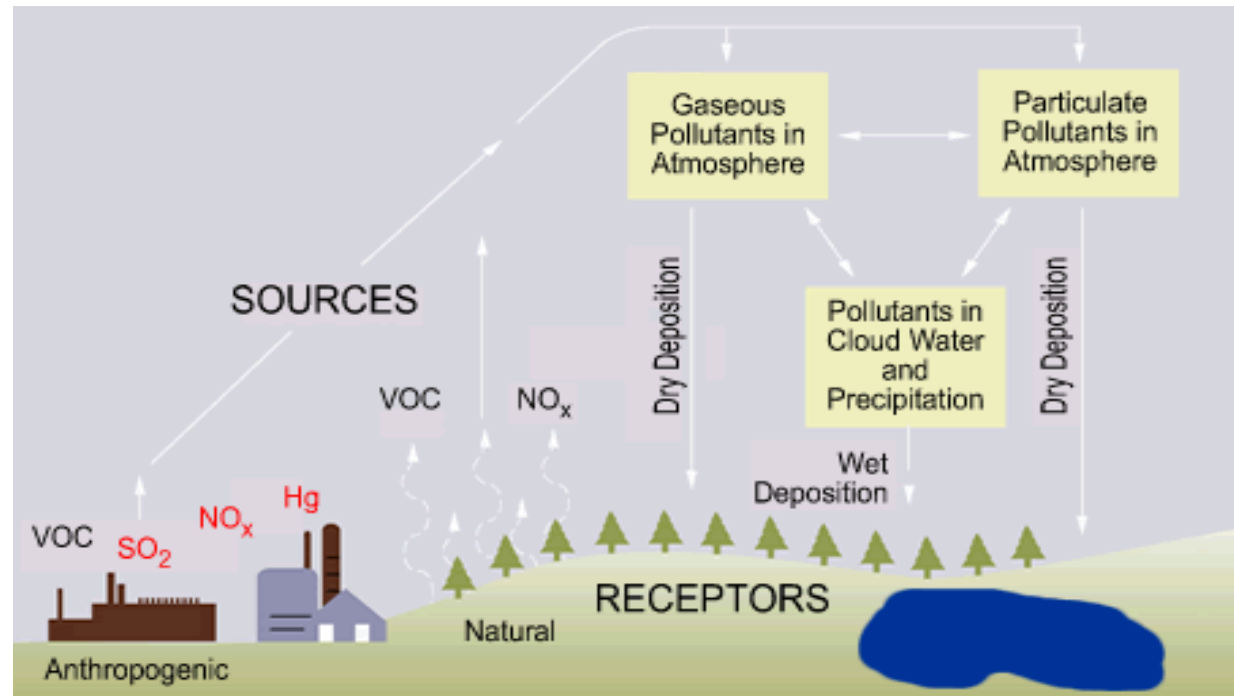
Gaseous Pollutants in Atmosphere

Particulate Pollutants in Atmosphere

SOURCES

Dry Deposition

Pollutants in Cloud Water and Precipitation

Dry Deposition

VOC

$NO_x$

Wet Deposition

VOC

$SO_2$

$NO_x$

Hg

RECEPTORS

Natural

Anthropogenic